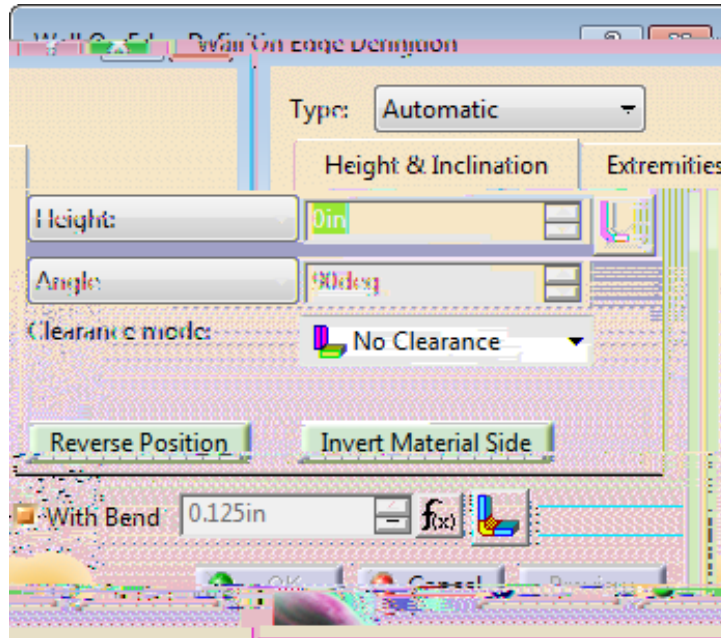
Wall On Edge Definition
Type: Automatic
Height & Inclination
Extremities
Height:
0in
Angle:
90deg
Clearance mode:
No Clearance
Reverse Position
Invert Material Side
With Bend
0.125in
f(x)
OK
Cancel
Preview